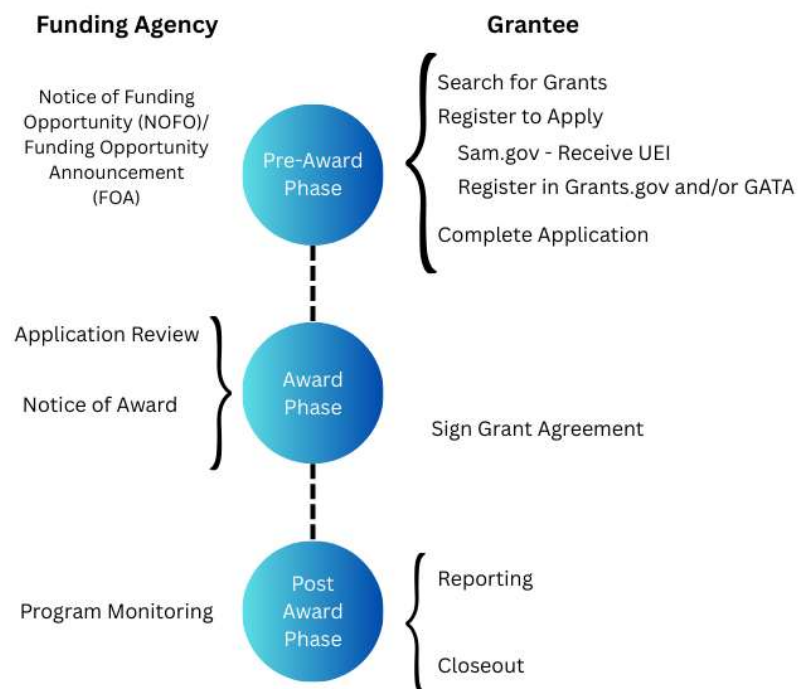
Funding Agency

Grantee

Notice of Funding Opportunity (NOFO)/ Funding Opportunity Announcement (FOA)

Pre-Award Phase

Search for Grants

Register to Apply

Sam.gov - Receive UEI

Register in Grants.gov and/or GATA

Complete Application

Application Review

Notice of Award

Award Phase

Sign Grant Agreement

Program Monitoring

Post Award Phase

Reporting

Closeout